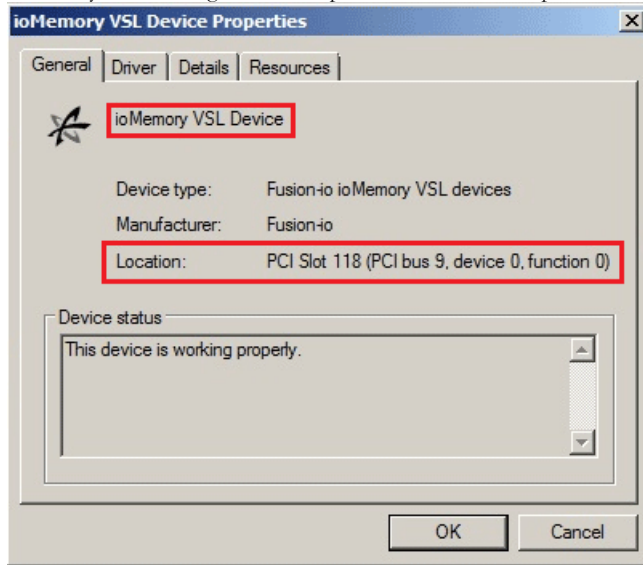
ioMemory VSL Device Properties

General | Driver | Details | Resources

ioMemory VSL Device

Device type: Fusion-io ioMemory VSL devices

Manufacturer: Fusion-io

Location: PCI Slot 118 (PCI bus 9, device 0, function 0)

Device status

This device is working properly.

OK

Cancel